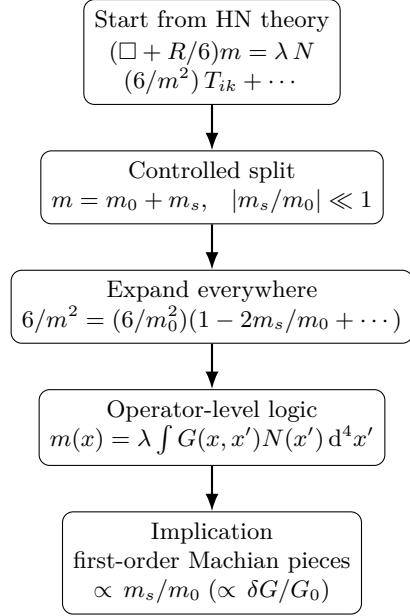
Start from HN theory
$(\Box + R/6)m = \lambda N$
$(6/m^2)\,T_{ik} + \cdots$

Controlled split
$m = m_0 + m_s, \quad |m_s/m_0| \ll 1$

Expand everywhere
$6/m^2 = (6/m_0^2)(1 - 2m_s/m_0 + \cdots)$

Operator-level logic
$m(x) = \lambda \int G(x,x')N(x')\,\mathrm{d}^4x'$

Implication
first-order Machian pieces
$\propto m_s/m_0 \; (\propto \delta G/G_0)$